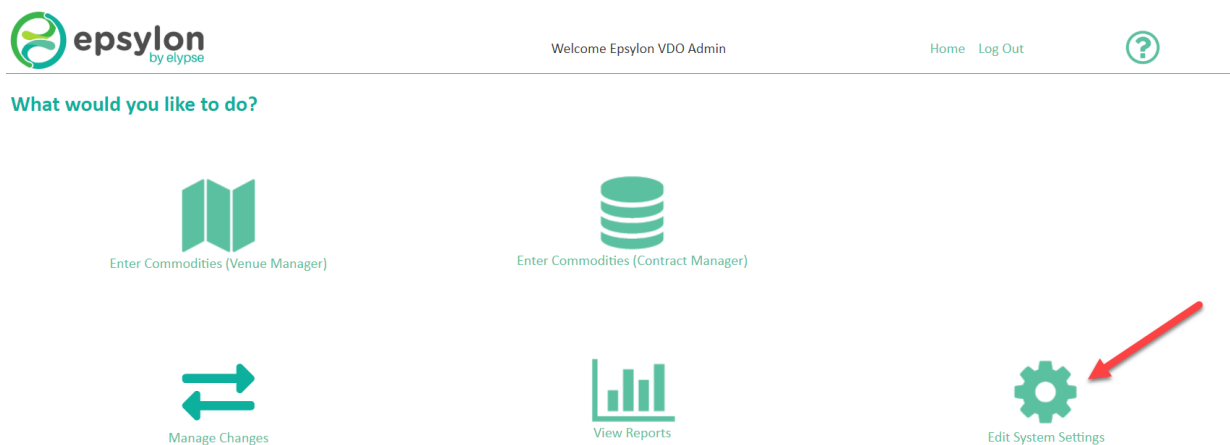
epsylon
by elypse

Welcome Epsylon VDO Admin

Home Log Out

?

What would you like to do?

Enter Commodities (Venue Manager)

Enter Commodities (Contract Manager)

Manage Changes

View Reports

Edit System Settings